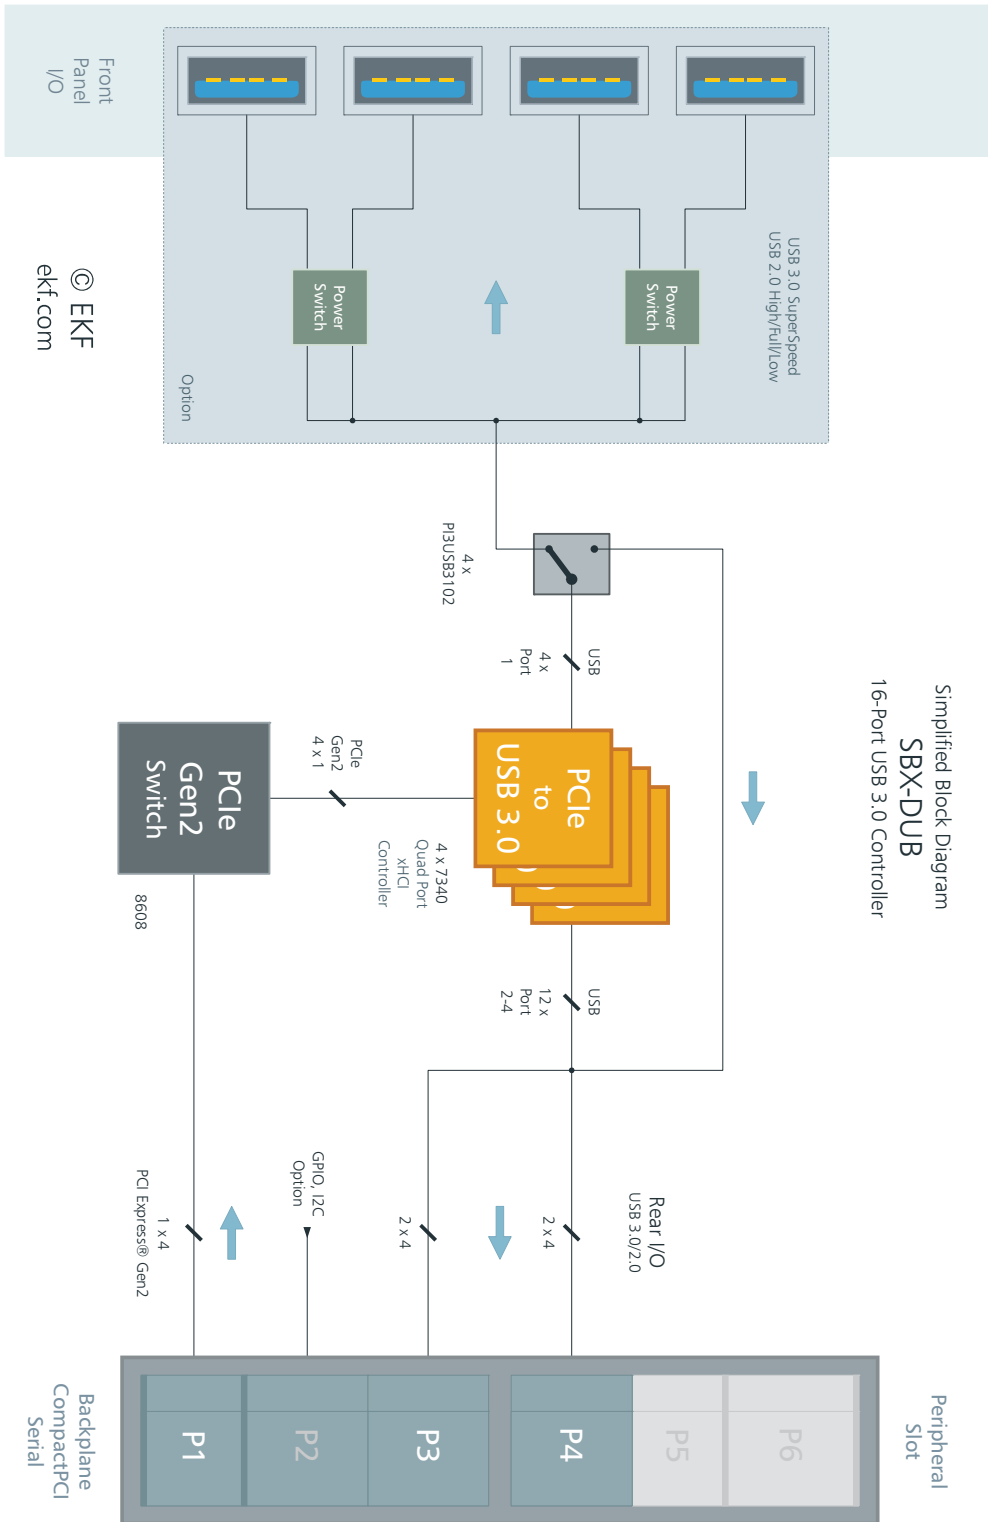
Simplified Block Diagram
SBX-DUB
16-Port USB 3.0 Controller

Front Panel I/O

USB 3.0 SuperSpeed
USB 2.0 High/Full/Low

Power Switch

Power Switch

Option

© EKF
ekf.com

4 x
PI3USB3102

USB
4 x
Port
1

PCIe
to
USB 3.0

4 x 7340
Quad Port
xHCI
Controller

PCIe
Gen2
4 x 1

PCIe
Gen2
Switch

8608

USB
12 x
Port
2-4

Rear I/O
USB 3.0/2.0

2 x 4

2 x 4

GPIO, I2C
Option

1 x 4
PCI Express® Gen2

P1
P2
P3
P4
P5
P6

Backplane
CompactPCI
Serial

Peripheral
Slot